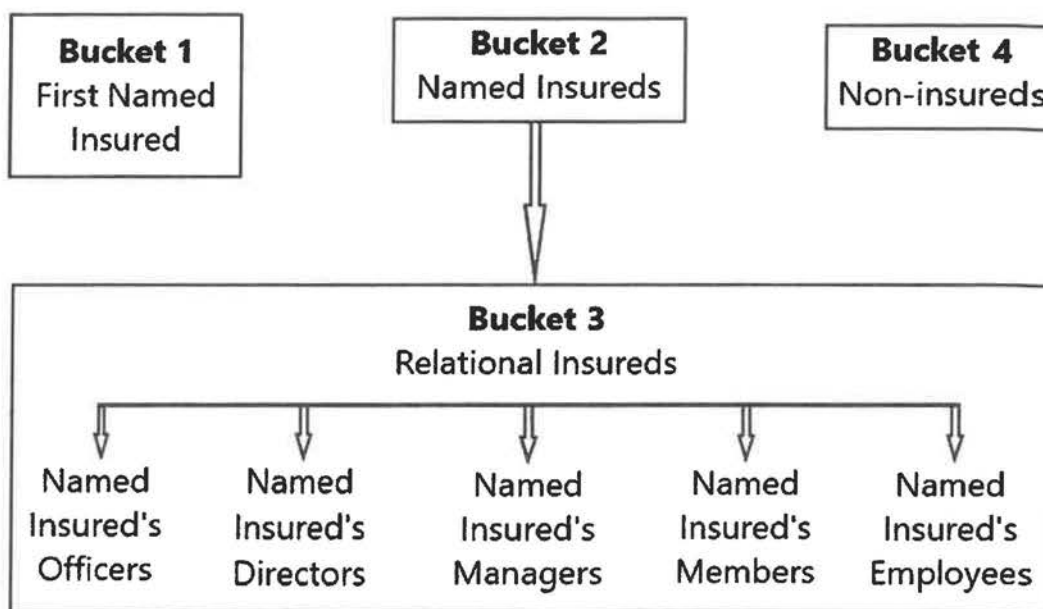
**Bucket 1**
First Named Insured

**Bucket 2**
Named Insureds

**Bucket 4**
Non-insureds

**Bucket 3**
Relational Insureds

Named Insured's Officers

Named Insured's Directors

Named Insured's Managers

Named Insured's Members

Named Insured's Employees